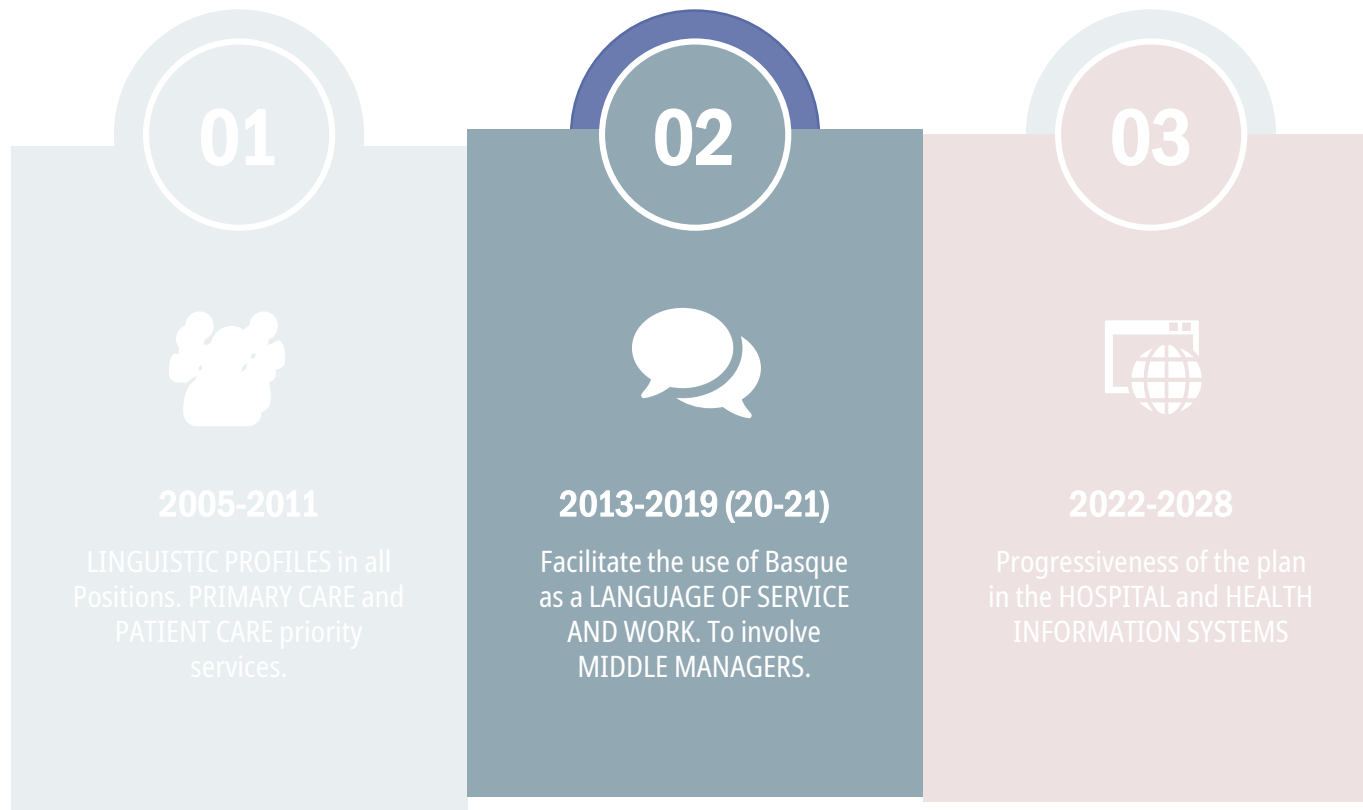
01

2005-2011

LINGUISTIC PROFILES in all Positions. PRIMARY CARE and PATIENT CARE priority services.

02

2013-2019 (20-21)

Facilitate the use of Basque as a LANGUAGE OF SERVICE AND WORK. To involve MIDDLE MANAGERS.

03

2022-2028

Progressiveness of the plan in the HOSPITAL and HEALTH INFORMATION SYSTEMS